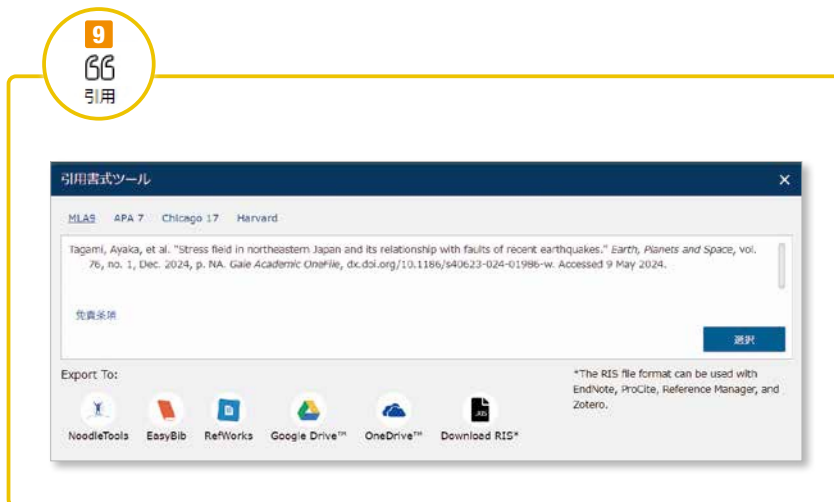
9
66
引用

引用書式ツール
×

MLA9 APA 7 Chicago 17 Harvard

Tagami, Ayaka, et al. "Stress field in northeastern Japan and its relationship with faults of recent earthquakes." *Earth, Planets and Space*, vol. 76, no. 1, Dec. 2024, p. NA. *Gale Academic OneFile*, dx.doi.org/10.1186/s40623-024-01986-w. Accessed 9 May 2024.

免責条項

選択

Export To:

NoodleTools EasyBib RefWorks Google Drive™ OneDrive™ Download RIS*

*The RIS file format can be used with EndNote, ProCite, Reference Manager, and Zotero.